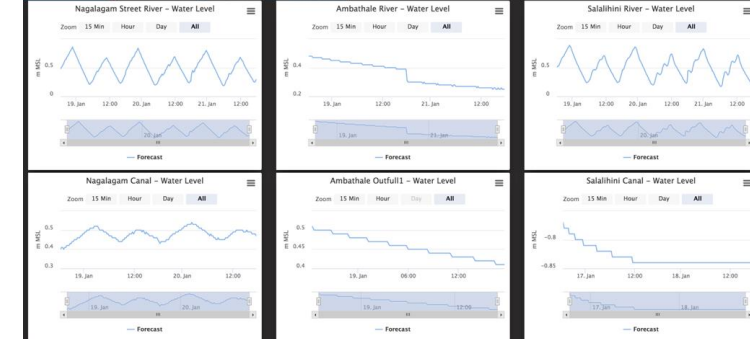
Nagalagam Street River - Water Level

Zoom 15 Min Hour Day All

m MSL

0.5

0

19. Jan 12:00 20. Jan 12:00 21. Jan 12:00

20. Jan

— Forecast

Ambathale River - Water Level

Zoom 15 Min Hour Day All

m MSL

0.4

0.2

19. Jan 12:00 21. Jan 12:00

19. Jan 21. Jan

— Forecast

Salalihini River - Water Level

Zoom 15 Min Hour Day All

m MSL

0.5

0

19. Jan 12:00 20. Jan 12:00 21. Jan 12:00

20. Jan

— Forecast

Nagalagam Canal - Water Level

Zoom 15 Min Hour Day All

m MSL

0.5

0.4

0.3

19. Jan 12:00 20. Jan 12:00

19. Jan 20. Jan

— Forecast

Ambathale Outfull1 - Water Level

Zoom 15 Min Hour Day All

m MSL

0.5

0.45

19. Jan 06:00 12:00

19. Jan 12:00

— Forecast

Salalihini Canal - Water Level

Zoom 15 Min Hour Day All

m MSL

-0.8

-0.85

17. Jan 12:00 18. Jan 12:00

17. Jan 18. Jan

— Forecast